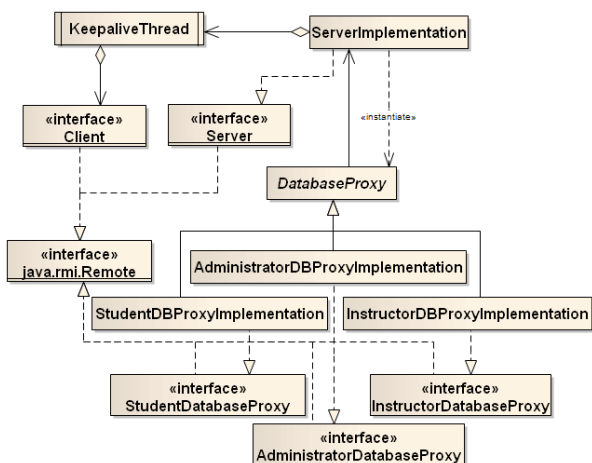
KeepaliveThread

ServerImplementation

«interface»
Client

«interface»
Server

«instantiate»

DatabaseProxy

«interface»
java.rmi.Remote

AdministratorDBProxyImplementation

StudentDBProxyImplementation

InstructorDBProxyImplementation

«interface»
StudentDatabaseProxy

«interface»
InstructorDatabaseProxy

«interface»
AdministratorDatabaseProxy